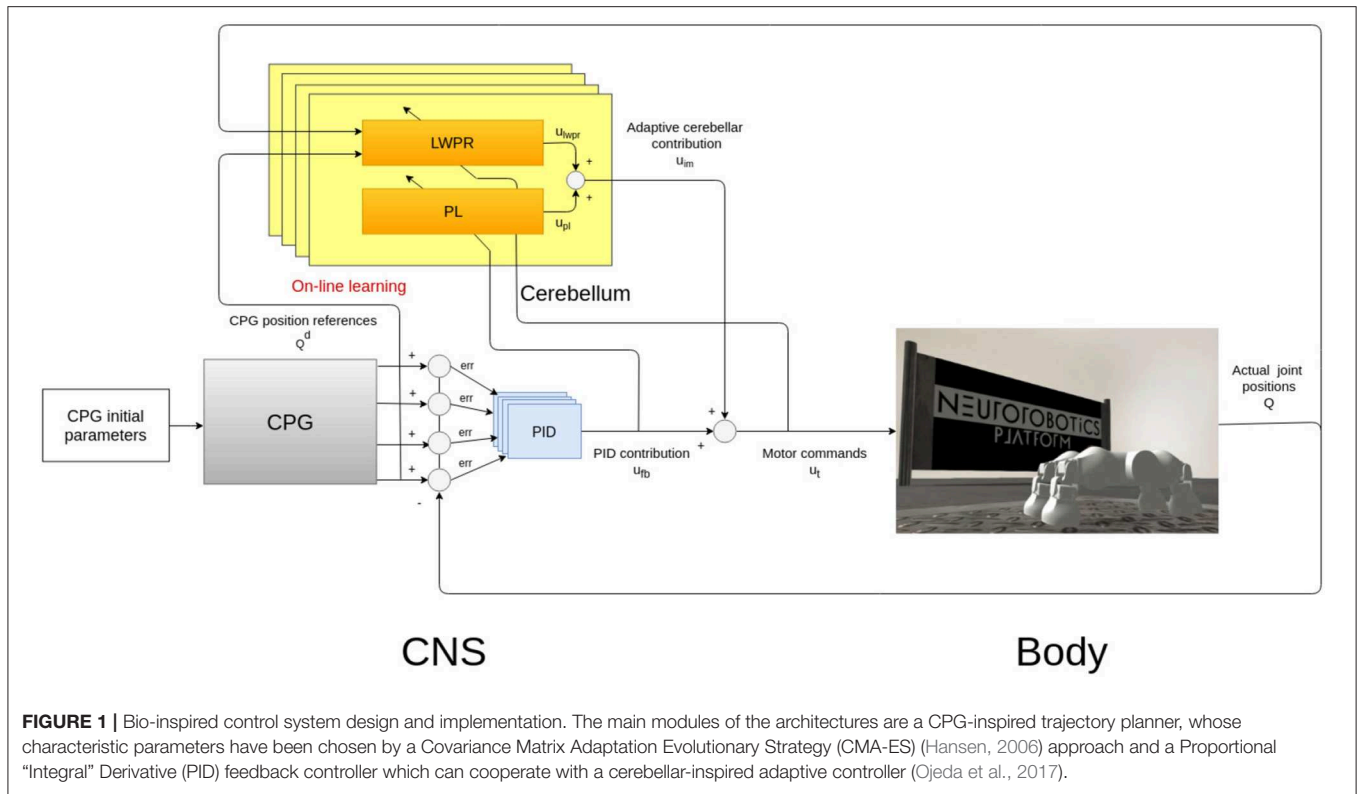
LWPR

$u_{lwpr}$

Adaptive cerebellar contribution $u_{im}$

+

+

PL

$u_{pl}$

On-line learning

Cerebellum

CPG position references $Q^d$

+

+

+

+

-

err

err

err

err

CPG initial parameters

CPG

PID

PID contribution $u_{fb}$

+

+

Motor commands $u_t$

NEUROROBOTICS PLATFORM

Actual joint positions Q

CNS

Body

**FIGURE 1 |** Bio-inspired control system design and implementation. The main modules of the architectures are a CPG-inspired trajectory planner, whose characteristic parameters have been chosen by a Covariance Matrix Adaptation Evolutionary Strategy (CMA-ES) (Hansen, 2006) approach and a Proportional "Integral" Derivative (PID) feedback controller which can cooperate with a cerebellar-inspired adaptive controller (Ojeda et al., 2017).